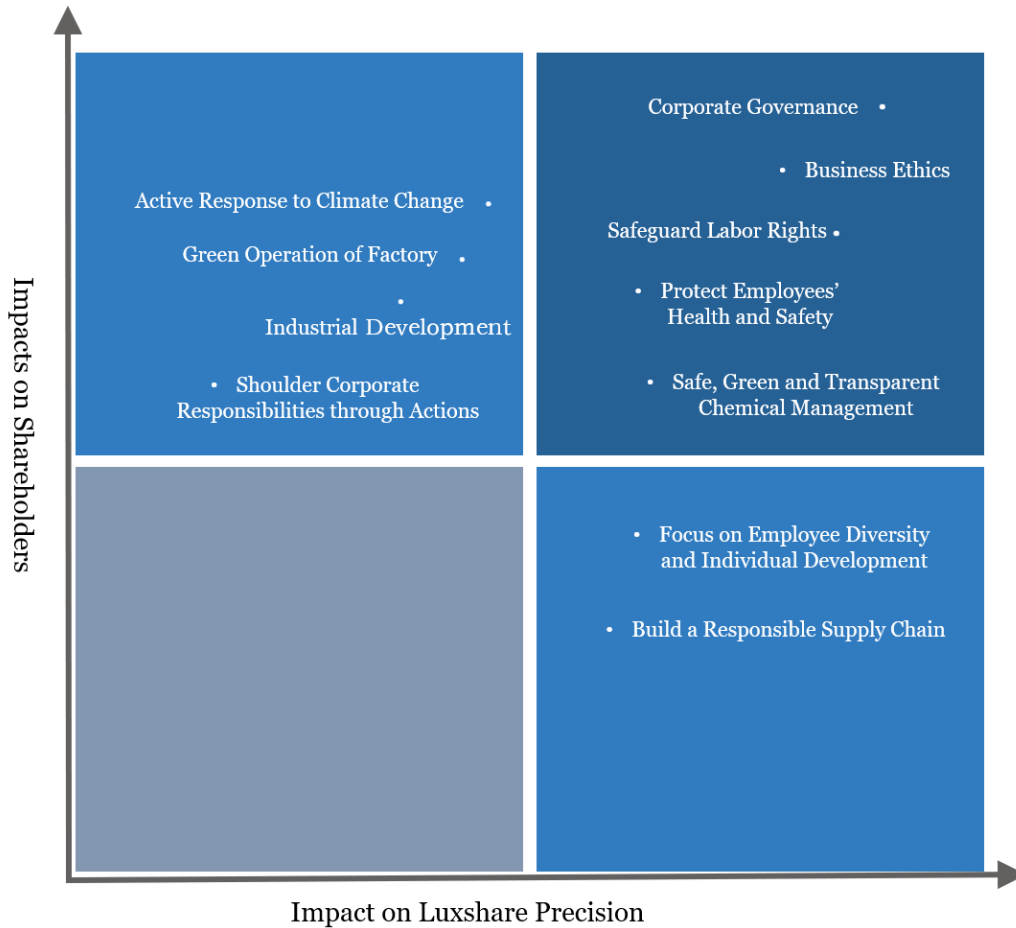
Impacts on Shareholders

Active Response to Climate Change •

Green Operation of Factory •

•
Industrial Development

• Shoulder Corporate Responsibilities through Actions

Corporate Governance •

• Business Ethics

Safeguard Labor Rights •

• Protect Employees' Health and Safety

• Safe, Green and Transparent Chemical Management

• Focus on Employee Diversity and Individual Development

• Build a Responsible Supply Chain

Impact on Luxshare Precision